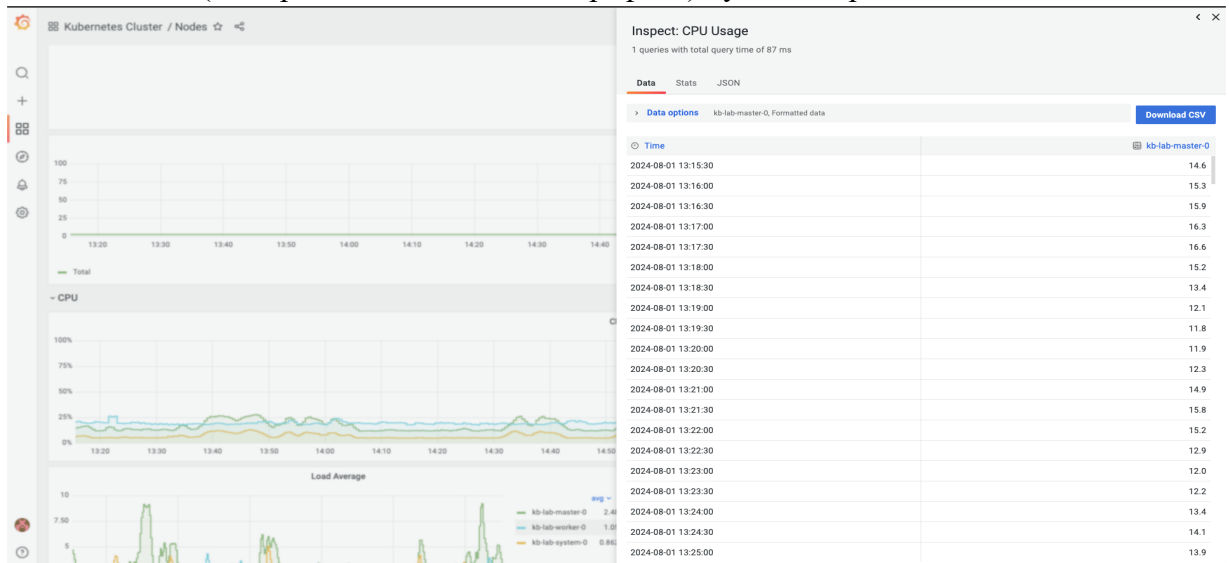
Kubernetes Cluster / Nodes

100
75
50
25
0
13:20 13:30 13:40 13:50 14:00 14:10 14:20 14:30 14:40

Total

CPU

100%
75%
50%
25%
0%
13:20 13:30 13:40 13:50 14:00 14:10 14:20 14:30 14:40 14:50

Load Average

10
7.50
5

avg
kb-lab-master-0 2.4
kb-lab-worker-0 1.0
kb-lab-system-0 0.86

Inspect: CPU Usage
1 queries with total query time of 87 ms

Data Stats JSON

Data options kb-lab-master-0, Formatted data

Download CSV

| Time | kb-lab-master-0 |
|---|---|
| 2024-08-01 13:15:30 | 14.6 |
| 2024-08-01 13:16:00 | 15.3 |
| 2024-08-01 13:16:30 | 15.9 |
| 2024-08-01 13:17:00 | 16.3 |
| 2024-08-01 13:17:30 | 16.6 |
| 2024-08-01 13:18:00 | 15.2 |
| 2024-08-01 13:18:30 | 13.4 |
| 2024-08-01 13:19:00 | 12.1 |
| 2024-08-01 13:19:30 | 11.8 |
| 2024-08-01 13:20:00 | 11.9 |
| 2024-08-01 13:20:30 | 12.3 |
| 2024-08-01 13:21:00 | 14.9 |
| 2024-08-01 13:21:30 | 15.8 |
| 2024-08-01 13:22:00 | 15.2 |
| 2024-08-01 13:22:30 | 12.9 |
| 2024-08-01 13:23:00 | 12.0 |
| 2024-08-01 13:23:30 | 12.2 |
| 2024-08-01 13:24:00 | 13.4 |
| 2024-08-01 13:24:30 | 14.1 |
| 2024-08-01 13:25:00 | 13.9 |